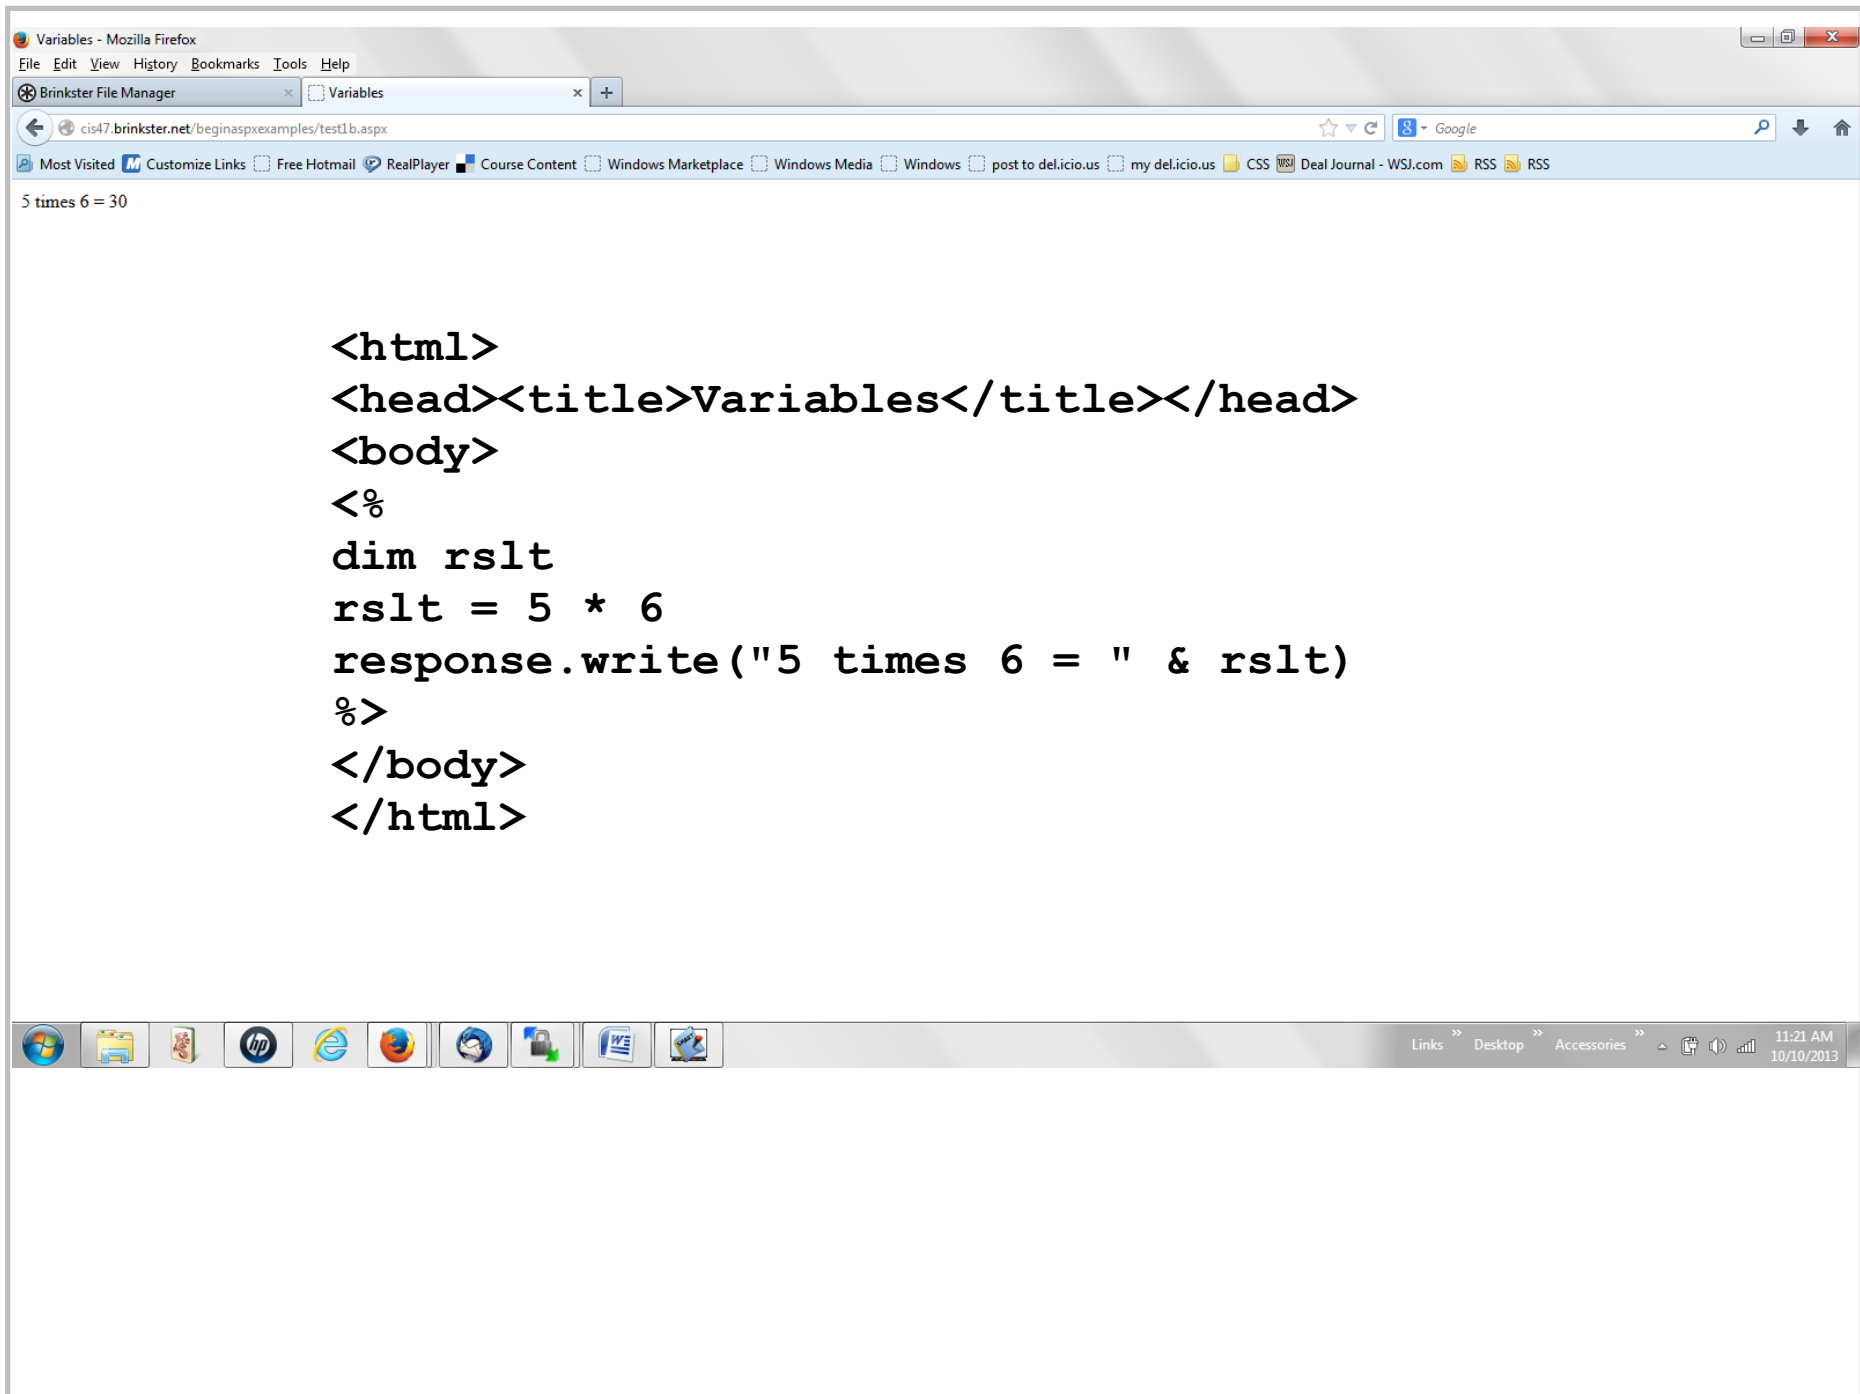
Variables - Mozilla Firefox

File Edit View History Bookmarks Tools Help

Brinkster File Manager × Variables × +

cis47.brinkster.net/beginaspxexamples/test1b.aspx

Google

Most Visited Customize Links Free Hotmail RealPlayer Course Content Windows Marketplace Windows Media Windows post to del.icio.us my del.icio.us CSS Deal Journal - WSJ.com RSS RSS

5 times 6 = 30

<html>
<head><title>Variables</title></head>
<body>
<%
dim rslt
rslt = 5 * 6
response.write("5 times 6 = " & rslt)
%>
</body>
</html>

Links Desktop Accessories 11:21 AM 10/10/2013